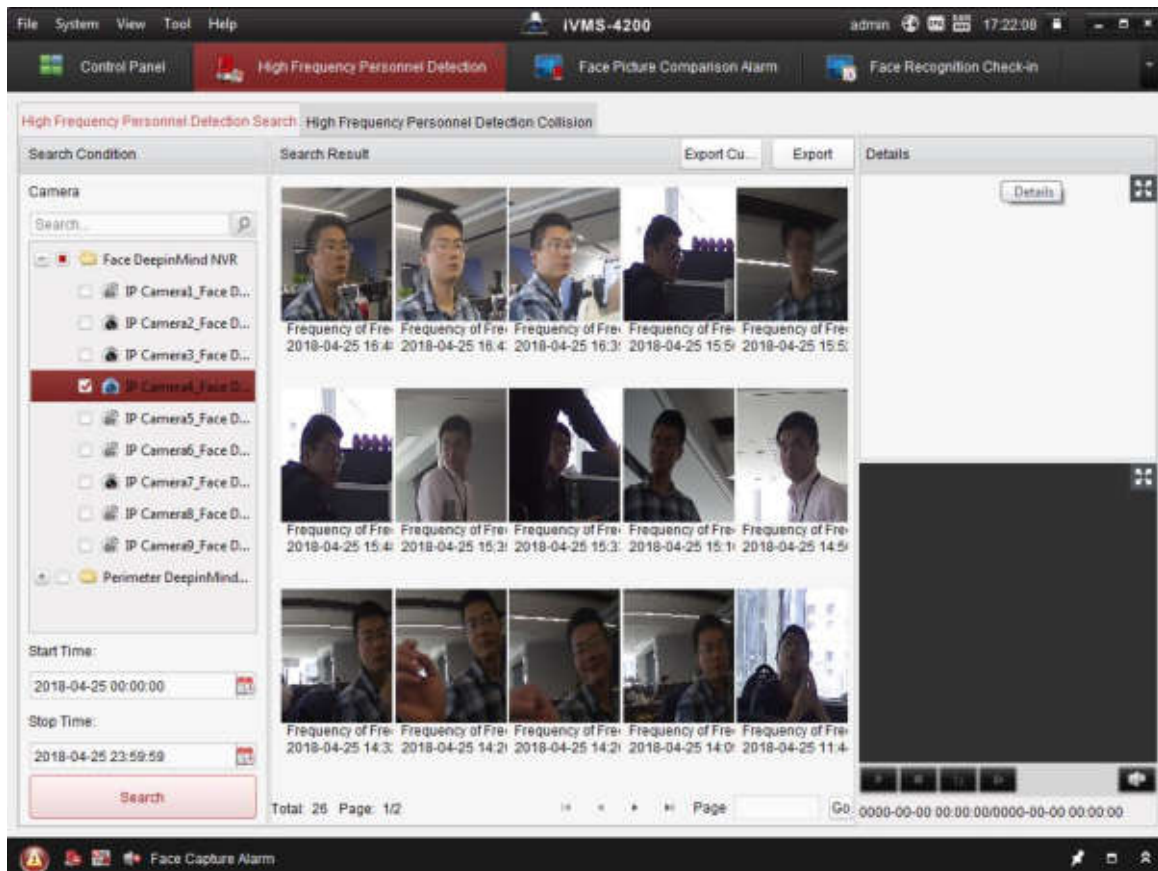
File System View Tool Help

iVMS-4200

admin 17:22:08

Control Panel

High Frequency Personnel Detection

Face Picture Comparison Alarm

Face Recognition Check-in

High Frequency Personnel Detection Search

High Frequency Personnel Detection Collision

Search Condition

Camera

Search...

Face DeepinMind NVR

IP Camera1_Face D...

IP Camera2_Face D...

IP Camera3_Face D...

IP Camera4_Face D...

IP Camera5_Face D...

IP Camera6_Face D...

IP Camera7_Face D...

IP Camera8_Face D...

IP Camera9_Face D...

Perimeter DeepinMind...

Start Time:

2018-04-25 00:00:00

Stop Time:

2018-04-25 23:59:59

Search

Search Result

Export Cu...

Export

| Frequency of Fre 2018-04-25 16:4 | Frequency of Fre 2018-04-25 16:4 | Frequency of Fre 2018-04-25 16:3 | Frequency of Fre 2018-04-25 15:5 | Frequency of Fre 2018-04-25 15:5 |
|---|---|---|---|---|
| Frequency of Fre 2018-04-25 15:4 | Frequency of Fre 2018-04-25 15:3 | Frequency of Fre 2018-04-25 15:3 | Frequency of Fre 2018-04-25 15:1 | Frequency of Fre 2018-04-25 14:5 |
| Frequency of Fre 2018-04-25 14:3 | Frequency of Fre 2018-04-25 14:2 | Frequency of Fre 2018-04-25 14:2 | Frequency of Fre 2018-04-25 14:0 | Frequency of Fre 2018-04-25 11:4 |

Total: 26 Page: 1/2

Page

Go

Details

Details

0000-00-00 00:00:00/0000-00-00 00:00:00

Face Capture Alarm